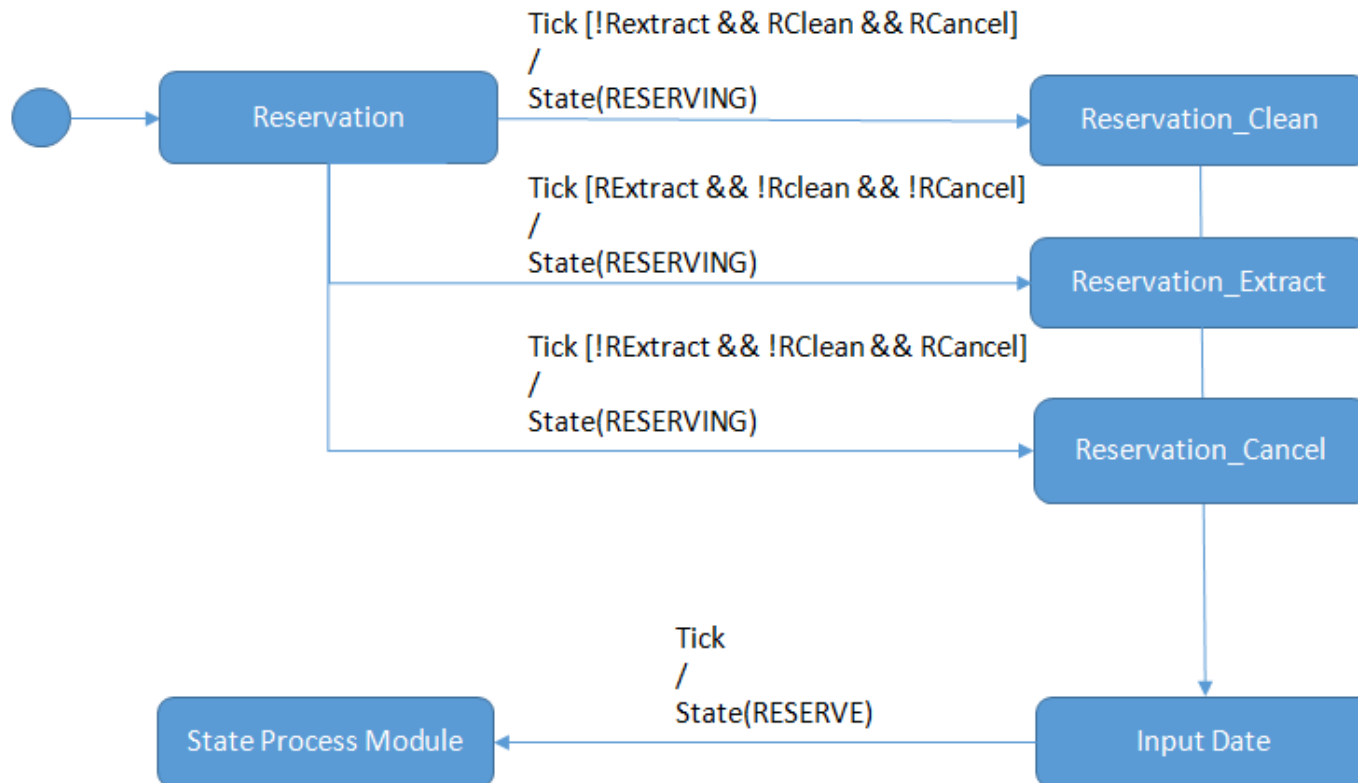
Reservation

Tick [!Rextract && RClean && RCancel]
/
State(RESERVING)

Reservation_Clean

Tick [RExtract && !Rclean && !RCancel]
/
State(RESERVING)

Reservation_Extract

Tick [!RExtract && !RClean && RCancel]
/
State(RESERVING)

Reservation_Cancel

Tick
/
State(RESERVE)

State Process Module

Input Date